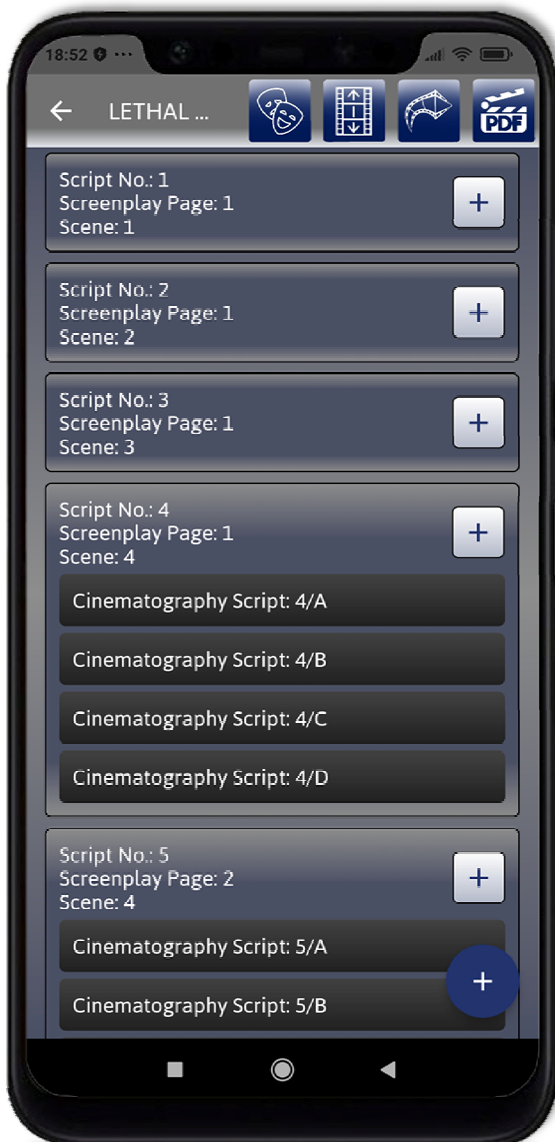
18:52

LETHAL ...

PDF

Script No.: 1
Screenplay Page: 1
Scene: 1

+

Script No.: 2
Screenplay Page: 1
Scene: 2

+

Script No.: 3
Screenplay Page: 1
Scene: 3

+

Script No.: 4
Screenplay Page: 1
Scene: 4

+

Cinematography Script: 4/A

Cinematography Script: 4/B

Cinematography Script: 4/C

Cinematography Script: 4/D

Script No.: 5
Screenplay Page: 2
Scene: 4

+

Cinematography Script: 5/A

Cinematography Script: 5/B

+